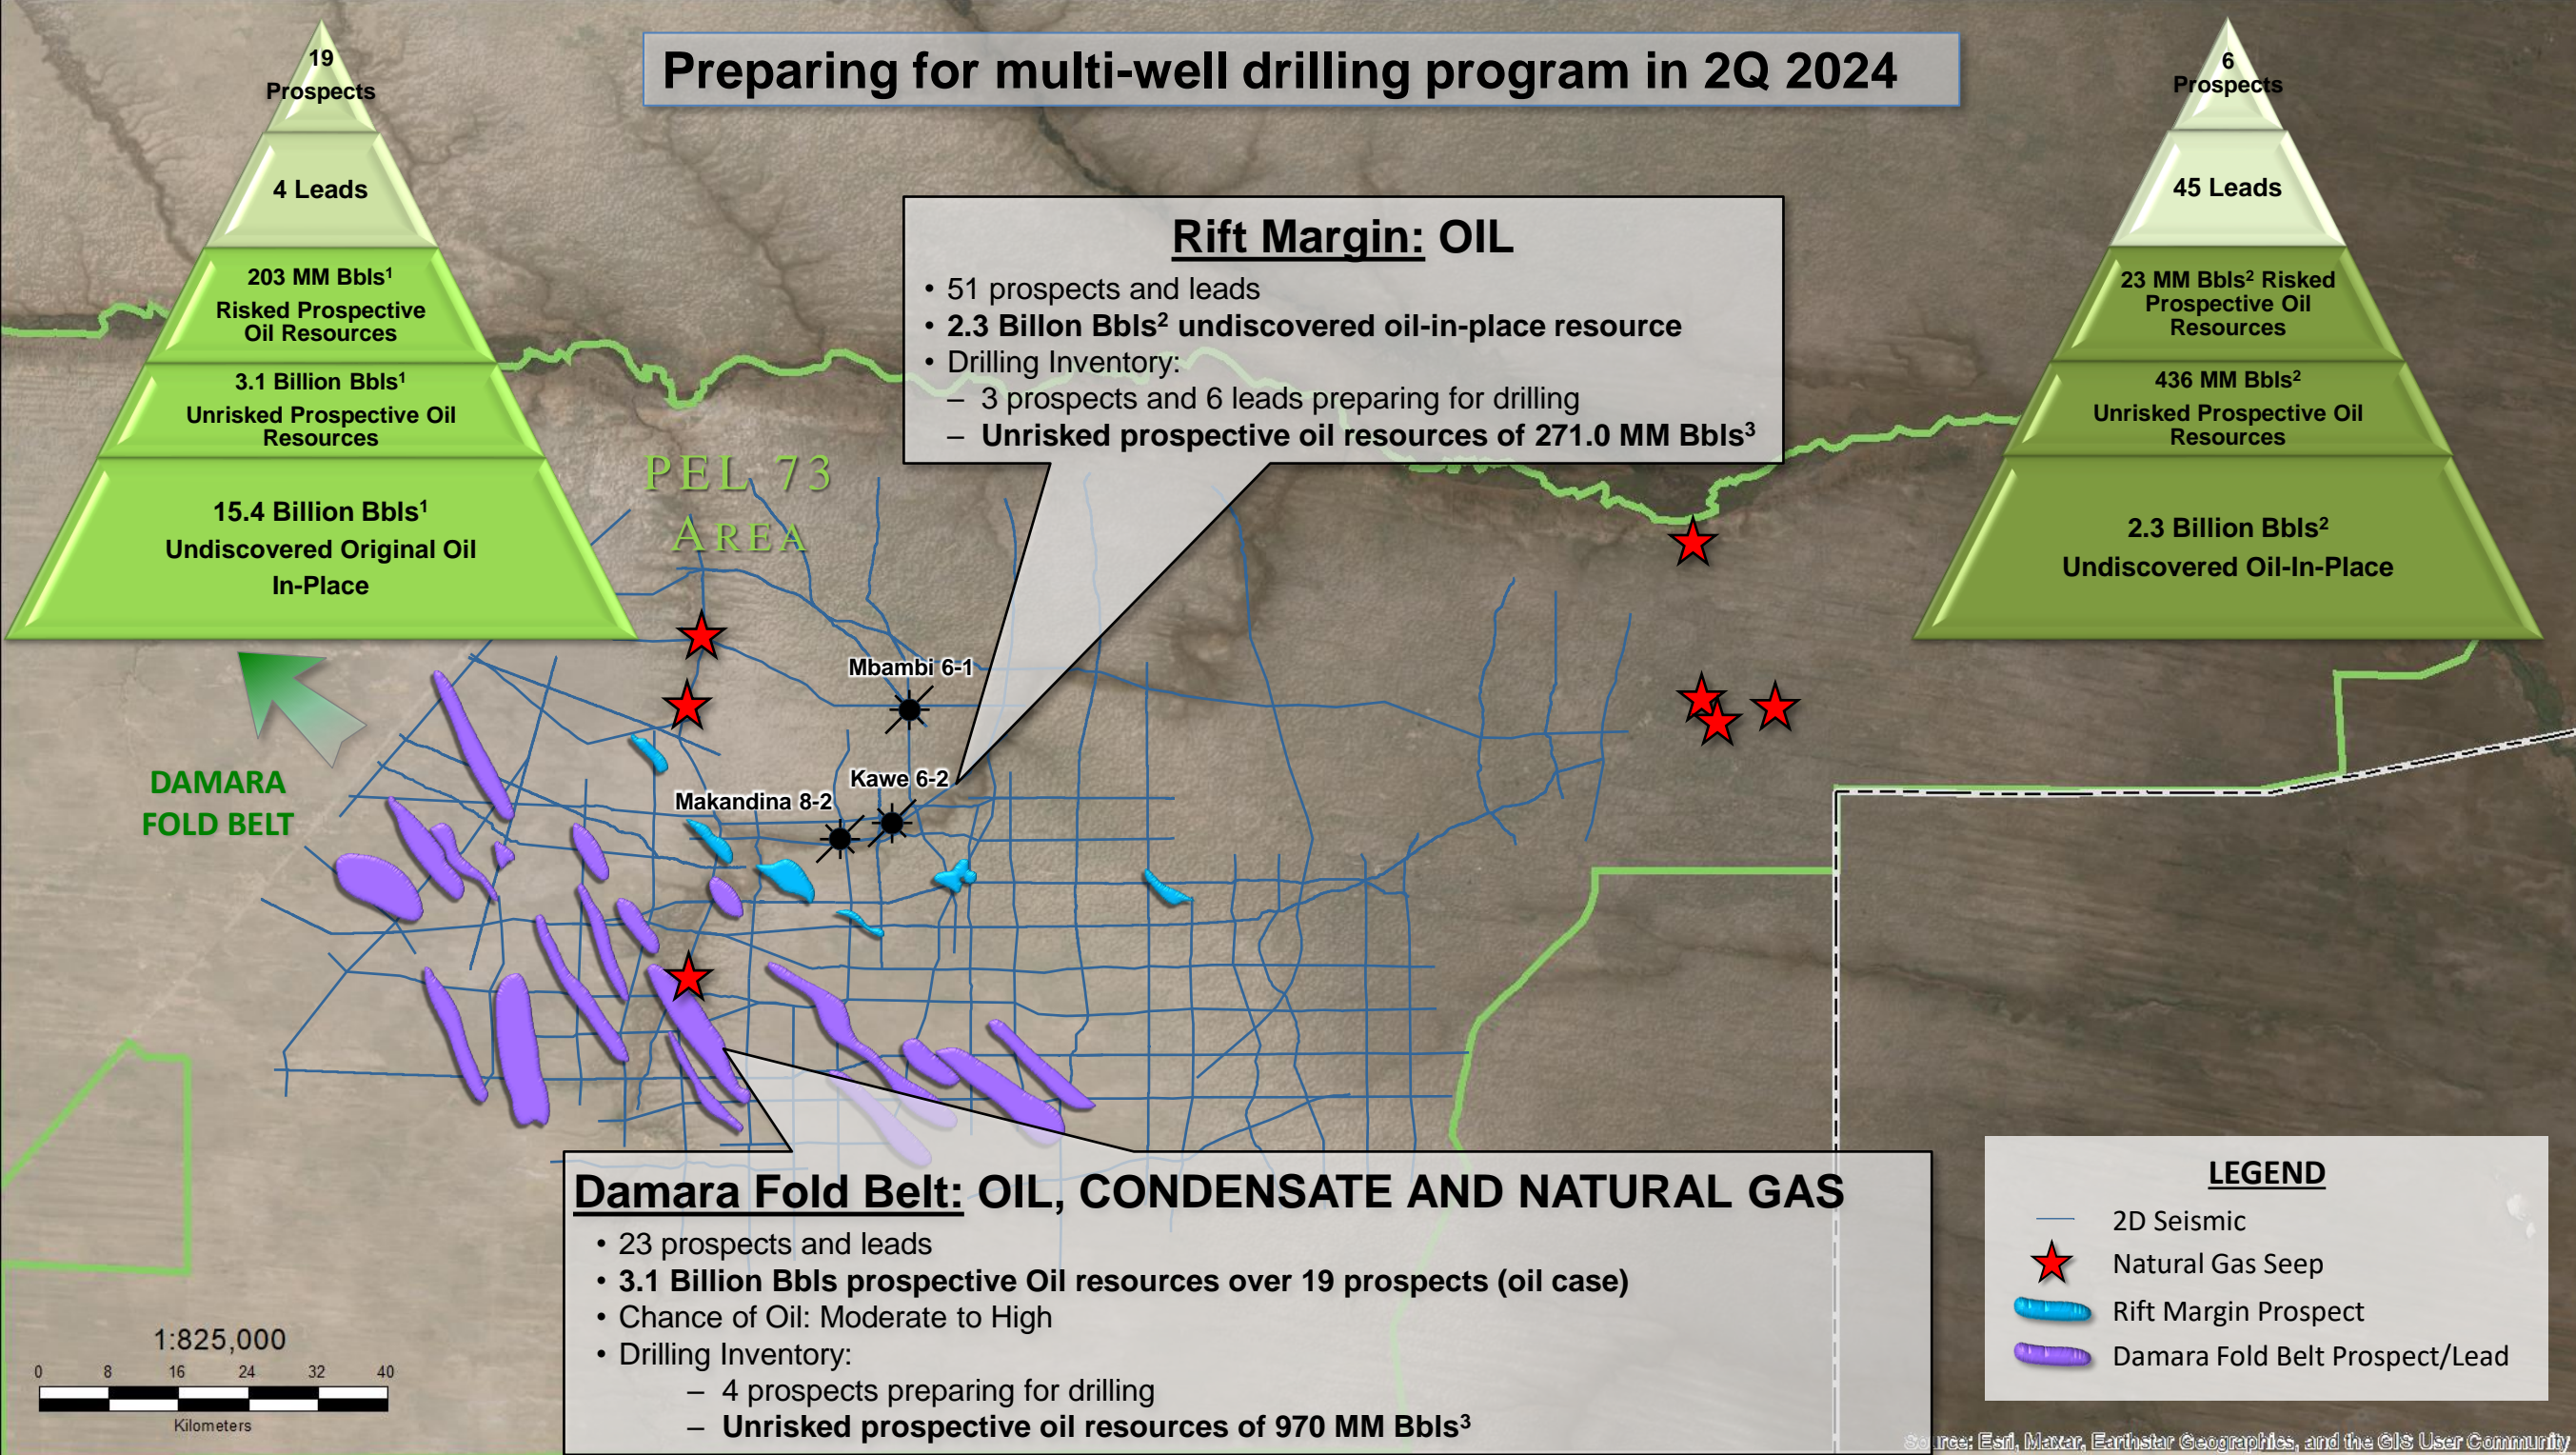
Preparing for multi-well drilling program in 2Q 2024

19 Prospects

4 Leads

203 MM Bbls$^1$ Risked Prospective Oil Resources

3.1 Billion Bbls$^1$ Unrisked Prospective Oil Resources

15.4 Billion Bbls$^1$ Undiscovered Original Oil In-Place

DAMARA FOLD BELT

6 Prospects

45 Leads

23 MM Bbls$^2$ Risked Prospective Oil Resources

436 MM Bbls$^2$ Unrisked Prospective Oil Resources

2.3 Billion Bbls$^2$ Undiscovered Oil-In-Place

Rift Margin: OIL
• 51 prospects and leads
• 2.3 Billon Bbls$^2$ undiscovered oil-in-place resource
• Drilling Inventory:
– 3 prospects and 6 leads preparing for drilling
– Unrisked prospective oil resources of 271.0 MM Bbls$^3$

PEL 73 AREA

Mbambi 6-1

Kawe 6-2

Makandina 8-2

Damara Fold Belt: OIL, CONDENSATE AND NATURAL GAS
• 23 prospects and leads
• 3.1 Billion Bbls prospective Oil resources over 19 prospects (oil case)
• Chance of Oil: Moderate to High
• Drilling Inventory:
– 4 prospects preparing for drilling
– Unrisked prospective oil resources of 970 MM Bbls$^3$

LEGEND
2D Seismic
Natural Gas Seep
Rift Margin Prospect
Damara Fold Belt Prospect/Lead

1:825,000
0 8 16 24 32 40
Kilometers

Source: Esri, Maxar, Earthstar Geographics, and the GIS User Community